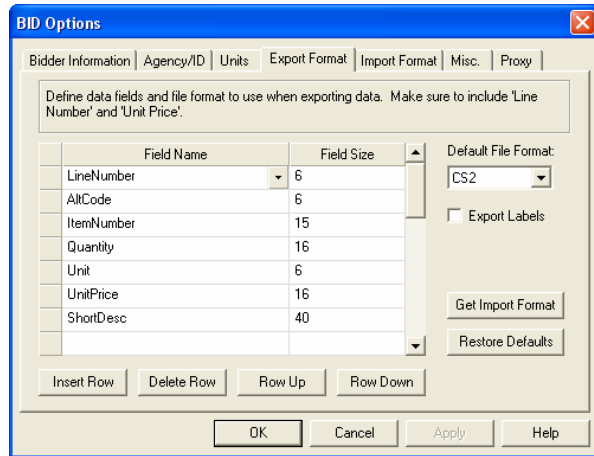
BID Options

Bidder Information | Agency/ID | Units | Export Format | Import Format | Misc. | Proxy

Define data fields and file format to use when exporting data. Make sure to include 'Line Number' and 'Unit Price'.

| Field Name | Field Size |
|---|---|
| LineNumber | 6 |
| AltCode | 6 |
| ItemNumber | 15 |
| Quantity | 16 |
| Unit | 6 |
| UnitPrice | 16 |
| ShortDesc | 40 |
| | |

Default File Format:
CS2
Export Labels

Get Import Format
Restore Defaults

Insert Row
Delete Row
Row Up
Row Down

OK
Cancel
Apply
Help